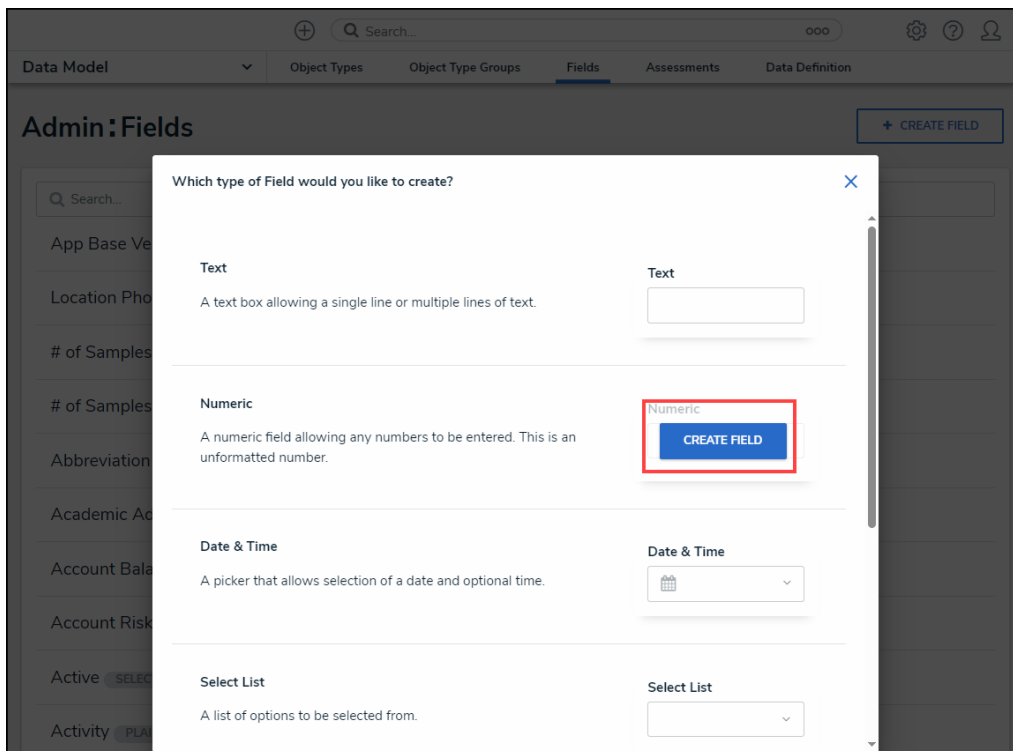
Search...

Data Model

Object Types

Object Type Groups

Fields

Assessments

Data Definition

Admin: Fields

+ CREATE FIELD

Search...

App Base Ve

Location Pho

# of Samples

# of Samples

Abbreviation

Academic Ac

Account Bala

Account Risk

Active SELEC

Activity PLA

Which type of Field would you like to create?

Text

A text box allowing a single line or multiple lines of text.

Text

Numeric

A numeric field allowing any numbers to be entered. This is an unformatted number.

Numeric

CREATE FIELD

Date & Time

A picker that allows selection of a date and optional time.

Date & Time

Select List

A list of options to be selected from.

Select List